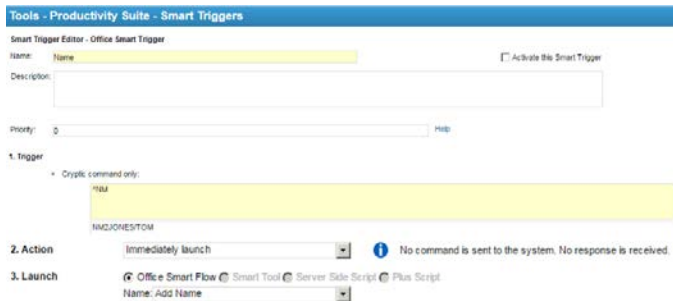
Tools - Productivity Suite - Smart Triggers

Smart Trigger Editor - Office Smart Trigger

Name: Name

Activate this Smart Trigger

Description:

Priority: 0

Help

1. Trigger

• Cryptic command only:

^NM

NM2JONES/TOM

2. Action

Immediately launch

No command is sent to the system. No response is received.

3. Launch

Office Smart Flow Smart Tool Server Side Script Plus Script

Name: Add Name